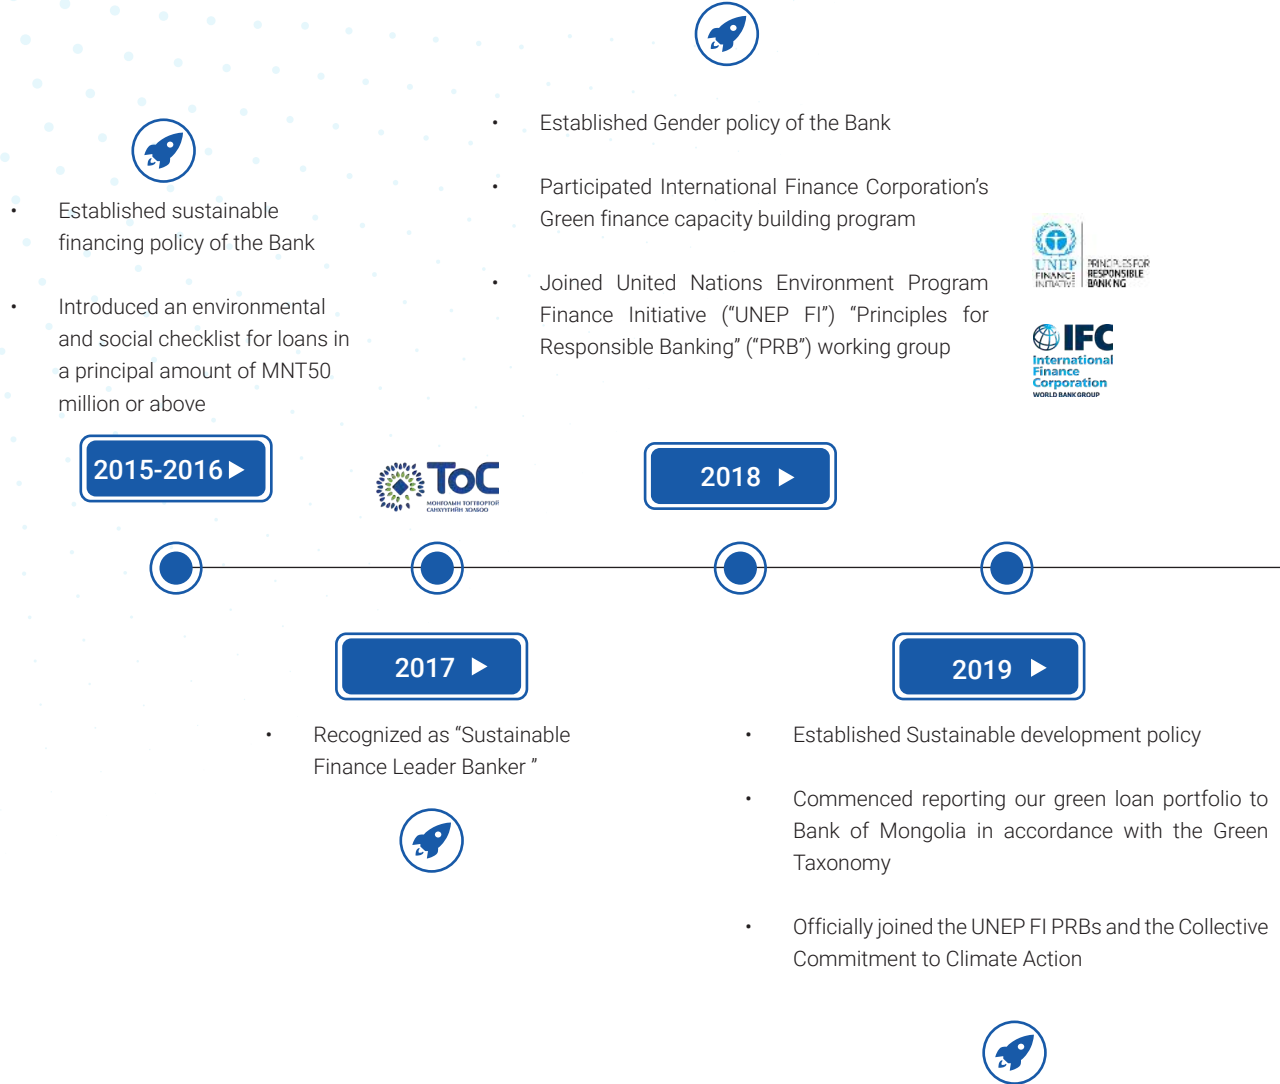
• Established sustainable financing policy of the Bank

• Introduced an environmental and social checklist for loans in a principal amount of MNT50 million or above

2015-2016 ▶

• Established Gender policy of the Bank

• Participated International Finance Corporation's Green finance capacity building program

• Joined United Nations Environment Program Finance Initiative ("UNEP FI") "Principles for Responsible Banking" ("PRB") working group

UNEP FINANCE INITIATIVE PRINCIPLES FOR RESPONSIBLE BANKING

IFC International Finance Corporation WORLD BANK GROUP

ToC МОНГОЛЫН ТОГТВОРТОЙ САНХҮҮГИЙН ХОЛБОО

2018 ▶

2017 ▶

• Recognized as "Sustainable Finance Leader Banker "

2019 ▶

• Established Sustainable development policy

• Commenced reporting our green loan portfolio to Bank of Mongolia in accordance with the Green Taxonomy

• Officially joined the UNEP FI PRBs and the Collective Commitment to Climate Action